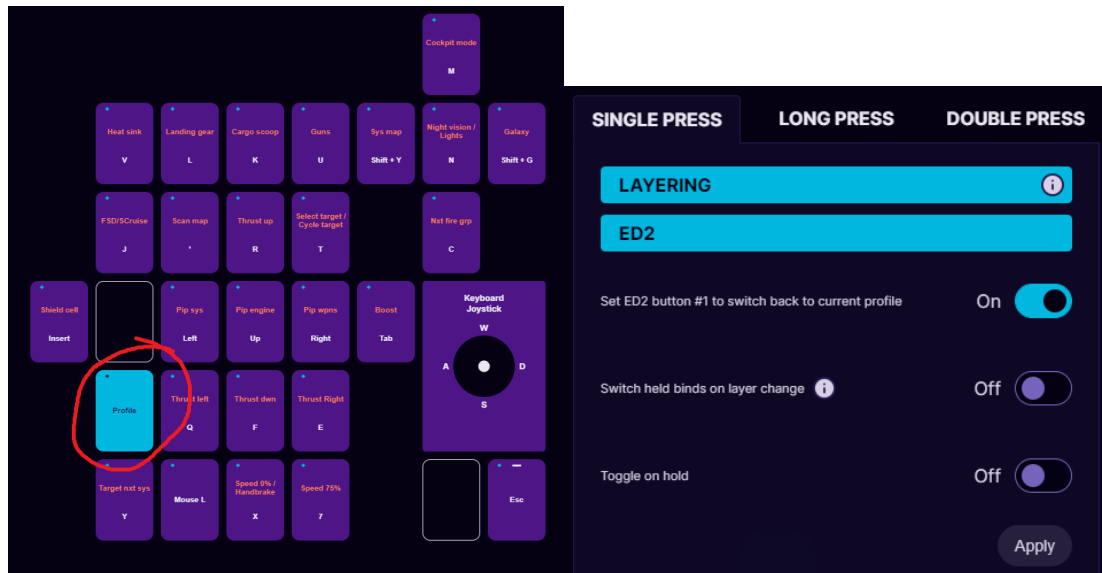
Cockpit mode
M

Heat sink
V

Landing gear
L

Cargo scoop
K

Guns
U

Sys map
Shift + Y

Night vision / Lights
N

Galaxy
Shift + G

FSD/SCruise
J

Scan map
'

Thrust up
R

Select target / Cycle target
T

Nxt fire grp
C

Shield cell
Insert

Pip sys
Left

Pip engine
Up

Pip wpns
Right

Boost
Tab

Keyboard Joystick
W
A
D
S

Profile

Thrust left
Q

Thrust dwn
F

Thrust Right
E

Target nxt sys
Y

Mouse L

Speed 0% / Handbrake
X

Speed 75%
7

Esc

SINGLE PRESS | LONG PRESS | DOUBLE PRESS

LAYERING

ED2

Set ED2 button #1 to switch back to current profile On

Switch held binds on layer change Off

Toggle on hold Off

Apply